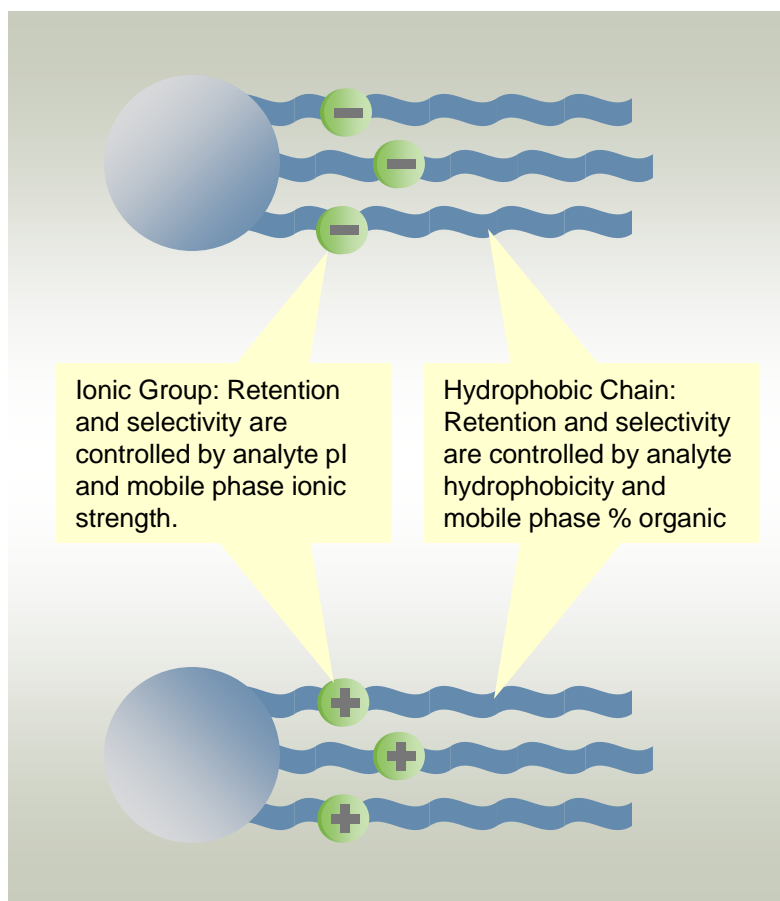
Ionic Group: Retention and selectivity are controlled by analyte pI and mobile phase ionic strength.

Hydrophobic Chain: Retention and selectivity are controlled by analyte hydrophobicity and mobile phase % organic